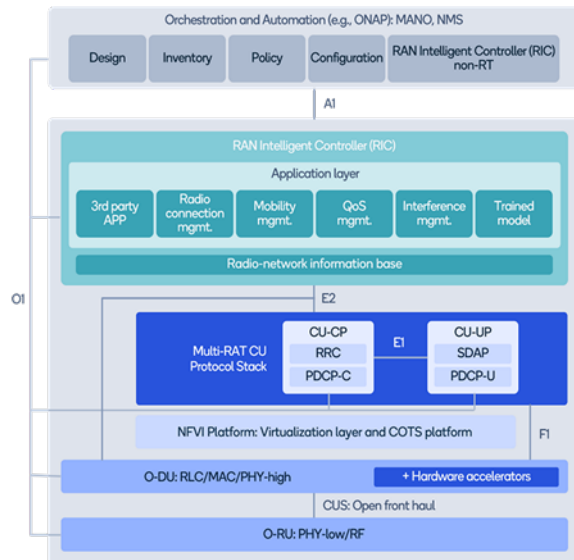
Orchestration and Automation (e.g., ONAP): MANO, NMS

Design

Inventory

Policy

Configuration

RAN Intelligent Controller (RIC) non-RT

A1

RAN Intelligent Controller (RIC)

Application layer

3rd party APP

Radio connection mgmt.

Mobility mgmt.

QoS mgmt.

Interference mgmt.

Trained model

Radio-network information base

O1

E2

Multi-RAT CU Protocol Stack

CU-CP

RRC

PDCP-C

E1

CU-UP

SDAP

PDCP-U

NFVI Platform: Virtualization layer and COTS platform

F1

O-DU: RLC/MAC/PHY-high

+ Hardware accelerators

CUS: Open front haul

O-RU: PHY-low/RF